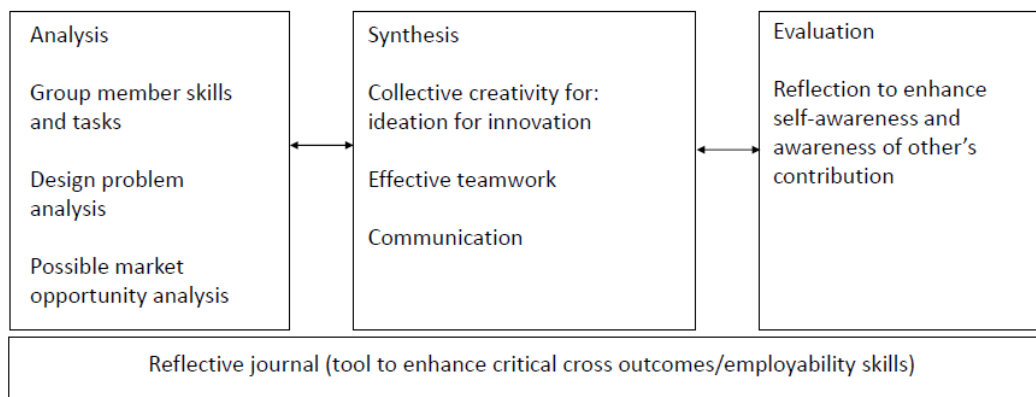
Analysis

Group member skills and tasks

Design problem analysis

Possible market opportunity analysis

Synthesis

Collective creativity for: ideation for innovation

Effective teamwork

Communication

Evaluation

Reflection to enhance self-awareness and awareness of other's contribution

Reflective journal (tool to enhance critical cross outcomes/employability skills)